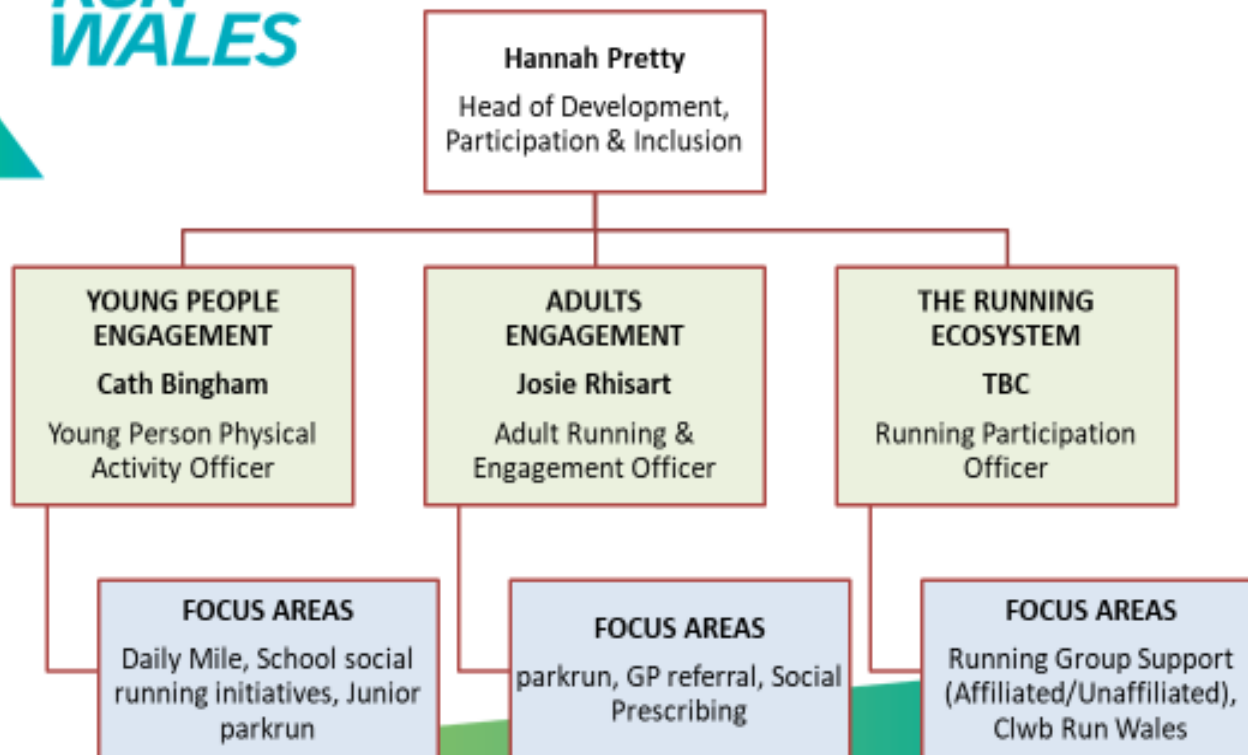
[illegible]
WALES

Hannah Pretty
Head of Development, Participation & Inclusion

YOUNG PEOPLE ENGAGEMENT
Cath Bingham
Young Person Physical Activity Officer

ADULTS ENGAGEMENT
Josie Rhisart
Adult Running & Engagement Officer

THE RUNNING ECOSYSTEM
TBC
Running Participation Officer

FOCUS AREAS
Daily Mile, School social running initiatives, Junior parkrun

FOCUS AREAS
parkrun, GP referral, Social Prescribing

FOCUS AREAS
Running Group Support (Affiliated/Unaffiliated), Clwb Run Wales